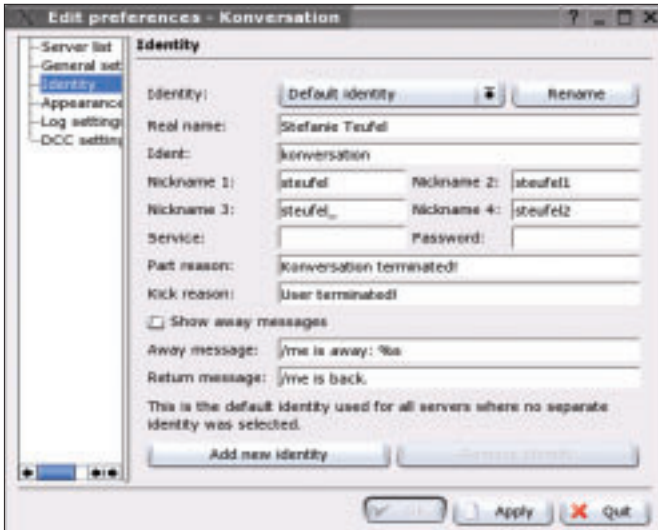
Edit preferences - Konversation

? _ □ X

Server list
General set
Identity
Appearance
Log setting
DCC setting

Identity

Identity: Default identity Rename

Real name: Stefanie Teufel

Ident: konversation

Nickname 1: steufel Nickname 2: steufel1

Nickname 3: steufel_ Nickname 4: steufel2

Service: Password:

Part reason: Konversation terminated!

Kick reason: User terminated!

Show away messages

Away message: /me is away: %s

Return message: /me is back.

This is the default identity used for all servers where no separate identity was selected.

Add new identity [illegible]

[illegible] Apply X Quit